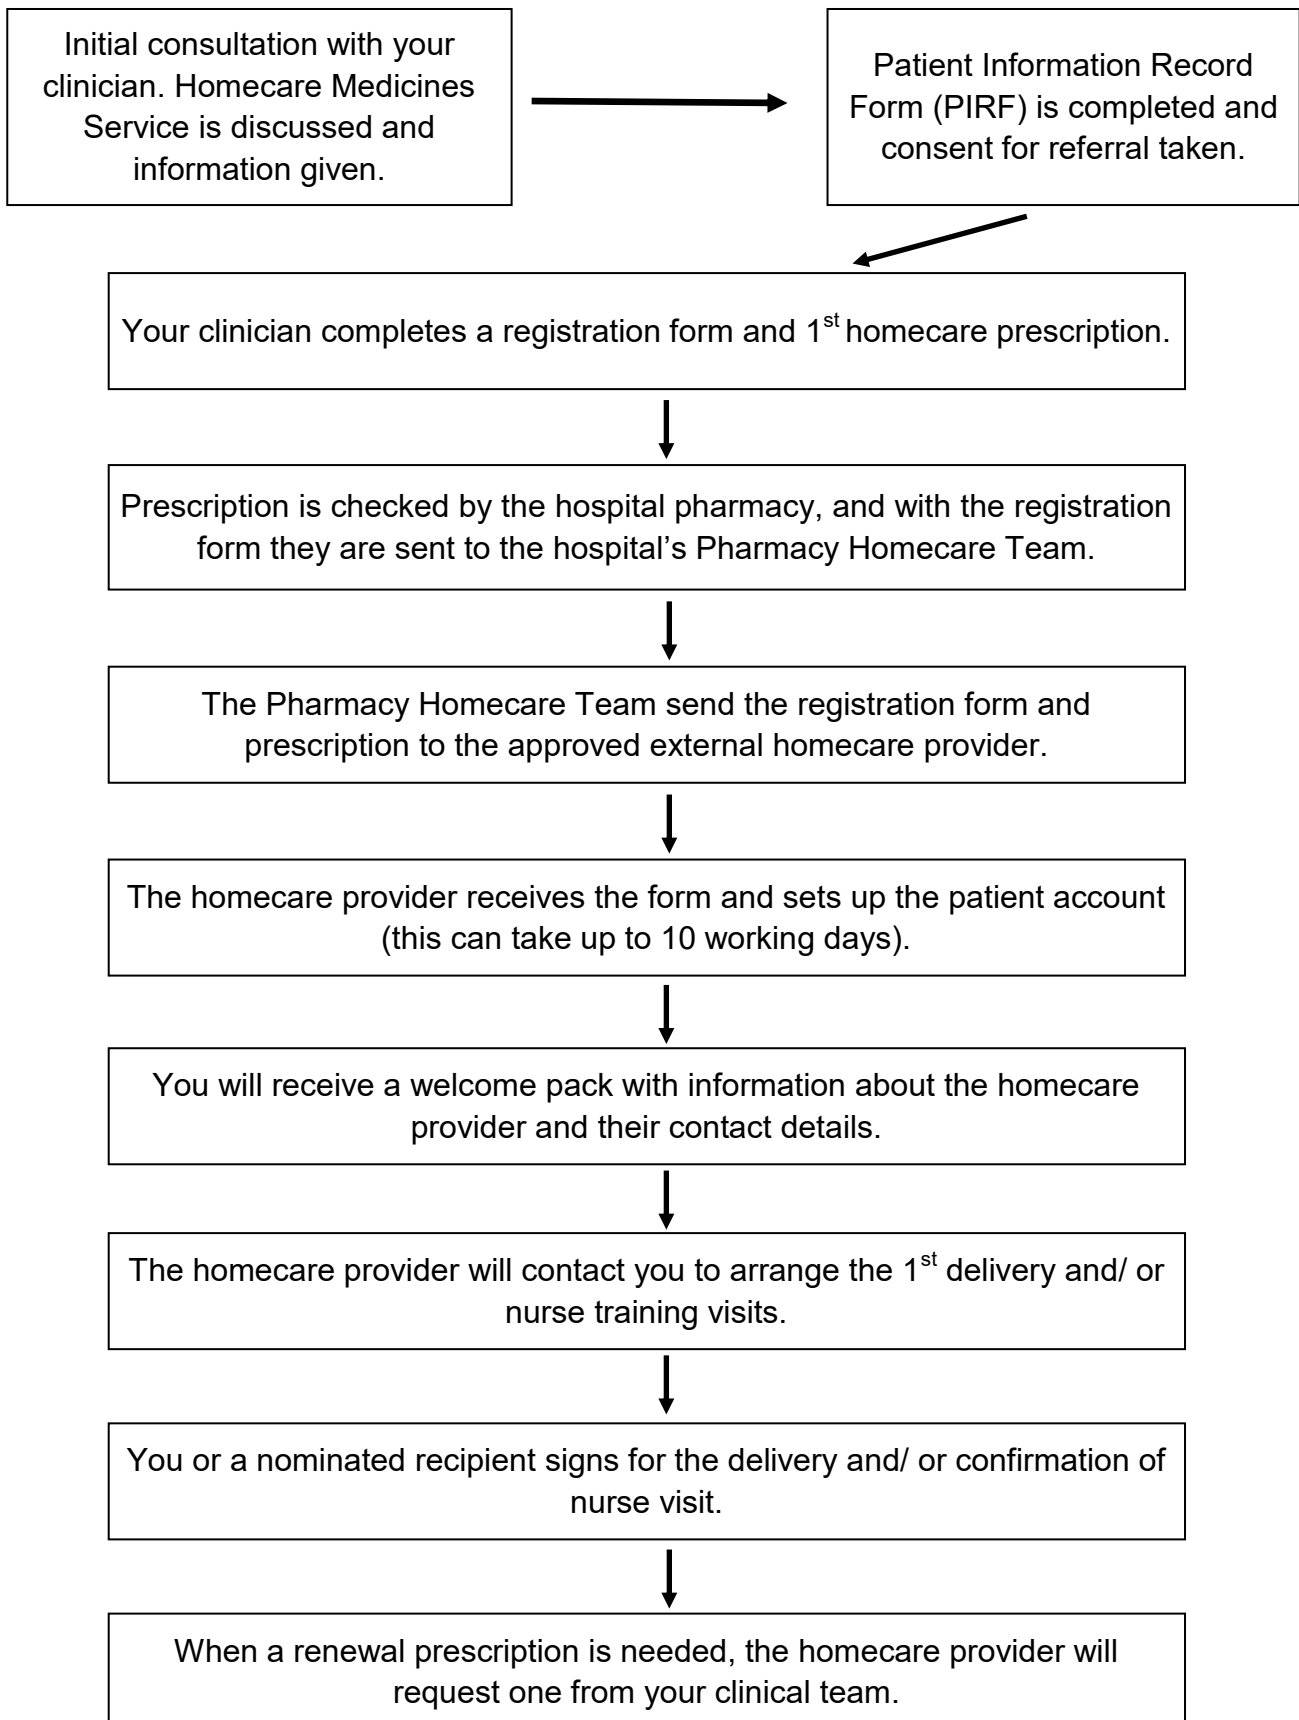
Initial consultation with your clinician. Homecare Medicines Service is discussed and information given.

Patient Information Record Form (PIRF) is completed and consent for referral taken.

Your clinician completes a registration form and 1$^{st}$ homecare prescription.

Prescription is checked by the hospital pharmacy, and with the registration form they are sent to the hospital's Pharmacy Homecare Team.

The Pharmacy Homecare Team send the registration form and prescription to the approved external homecare provider.

The homecare provider receives the form and sets up the patient account (this can take up to 10 working days).

You will receive a welcome pack with information about the homecare provider and their contact details.

The homecare provider will contact you to arrange the 1$^{st}$ delivery and/ or nurse training visits.

You or a nominated recipient signs for the delivery and/ or confirmation of nurse visit.

When a renewal prescription is needed, the homecare provider will request one from your clinical team.